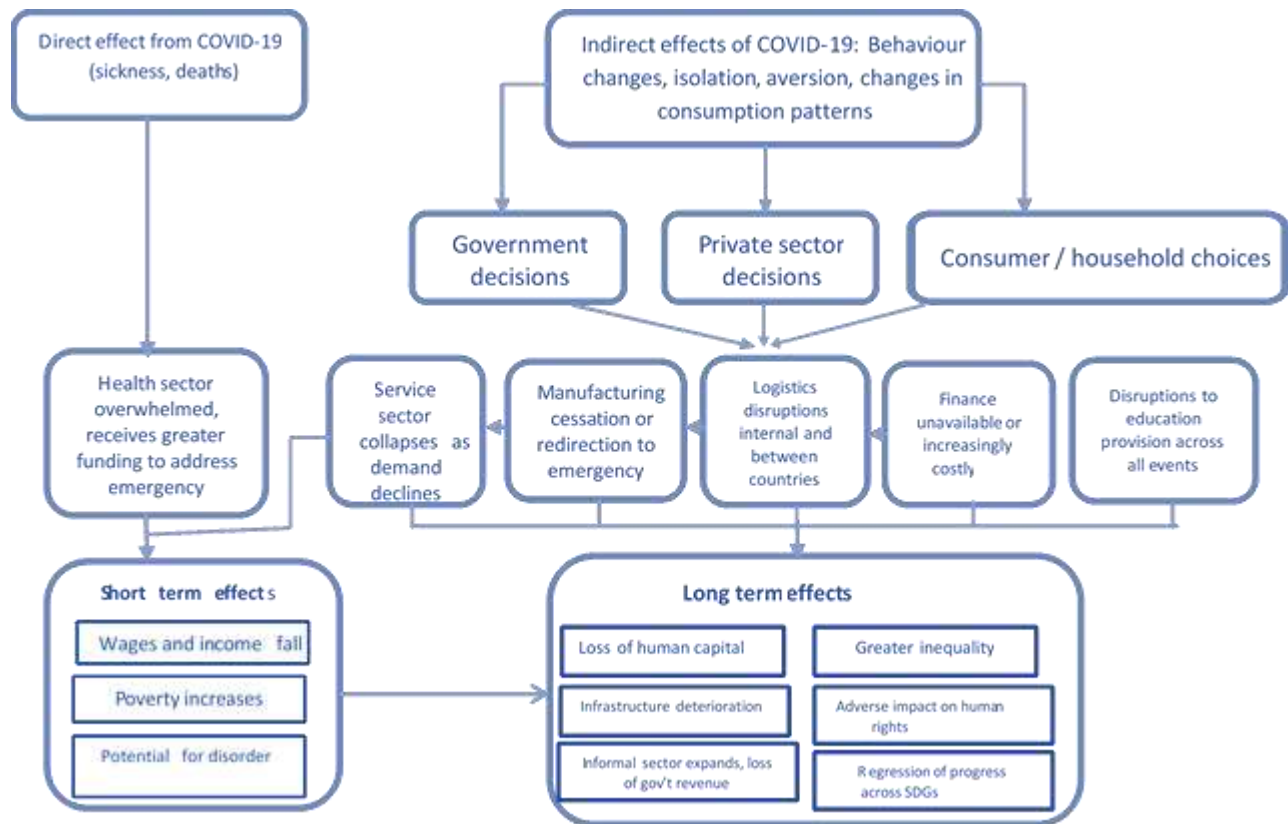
Direct effect from COVID-19 (sickness, deaths)

Indirect effects of COVID-19: Behaviour changes, isolation, aversion, changes in consumption patterns

Government decisions

Private sector decisions

Consumer / household choices

Health sector overwhelmed, receives greater funding to address emergency

Service sector collapses as demand declines

Manufacturing cessation or redirection to emergency

Logistics disruptions internal and between countries

Finance unavailable or increasingly costly

Disruptions to education provision across all events

Short term effects

Wages and income fall

Poverty increases

Potential for disorder

Long term effects

Loss of human capital

Greater inequality

Infrastructure deterioration

Adverse impact on human rights

Informal sector expands, loss of gov't revenue

Regression of progress across SDGs